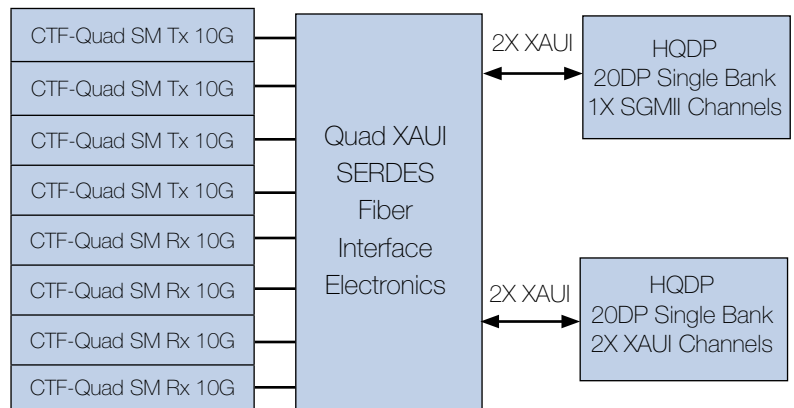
CTF-Quad SM Tx 10G

CTF-Quad SM Tx 10G

CTF-Quad SM Tx 10G

CTF-Quad SM Tx 10G

CTF-Quad SM Rx 10G

CTF-Quad SM Rx 10G

CTF-Quad SM Rx 10G

CTF-Quad SM Rx 10G

Quad XAUI SERDES Fiber Interface Electronics

2X XAUI

HQDP
20DP Single Bank
1X SGMII Channels

2X XAUI

HQDP
20DP Single Bank
2X XAUI Channels